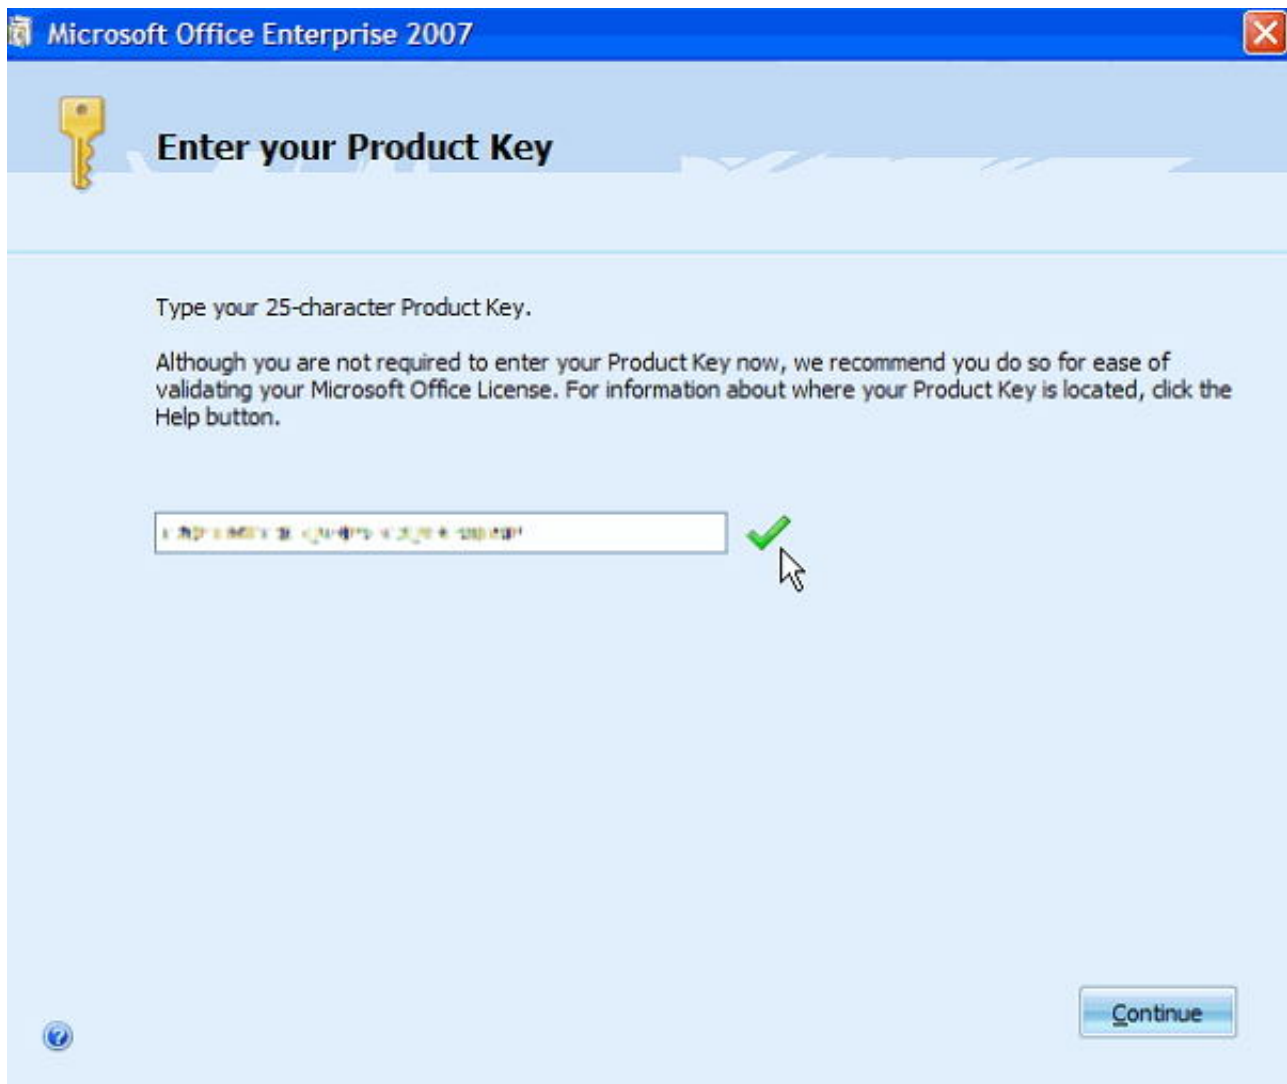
Microsoft Office Enterprise 2007

Enter your Product Key

Type your 25-character Product Key.

Although you are not required to enter your Product Key now, we recommend you do so for ease of validating your Microsoft Office License. For information about where your Product Key is located, click the Help button.

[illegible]

Continue